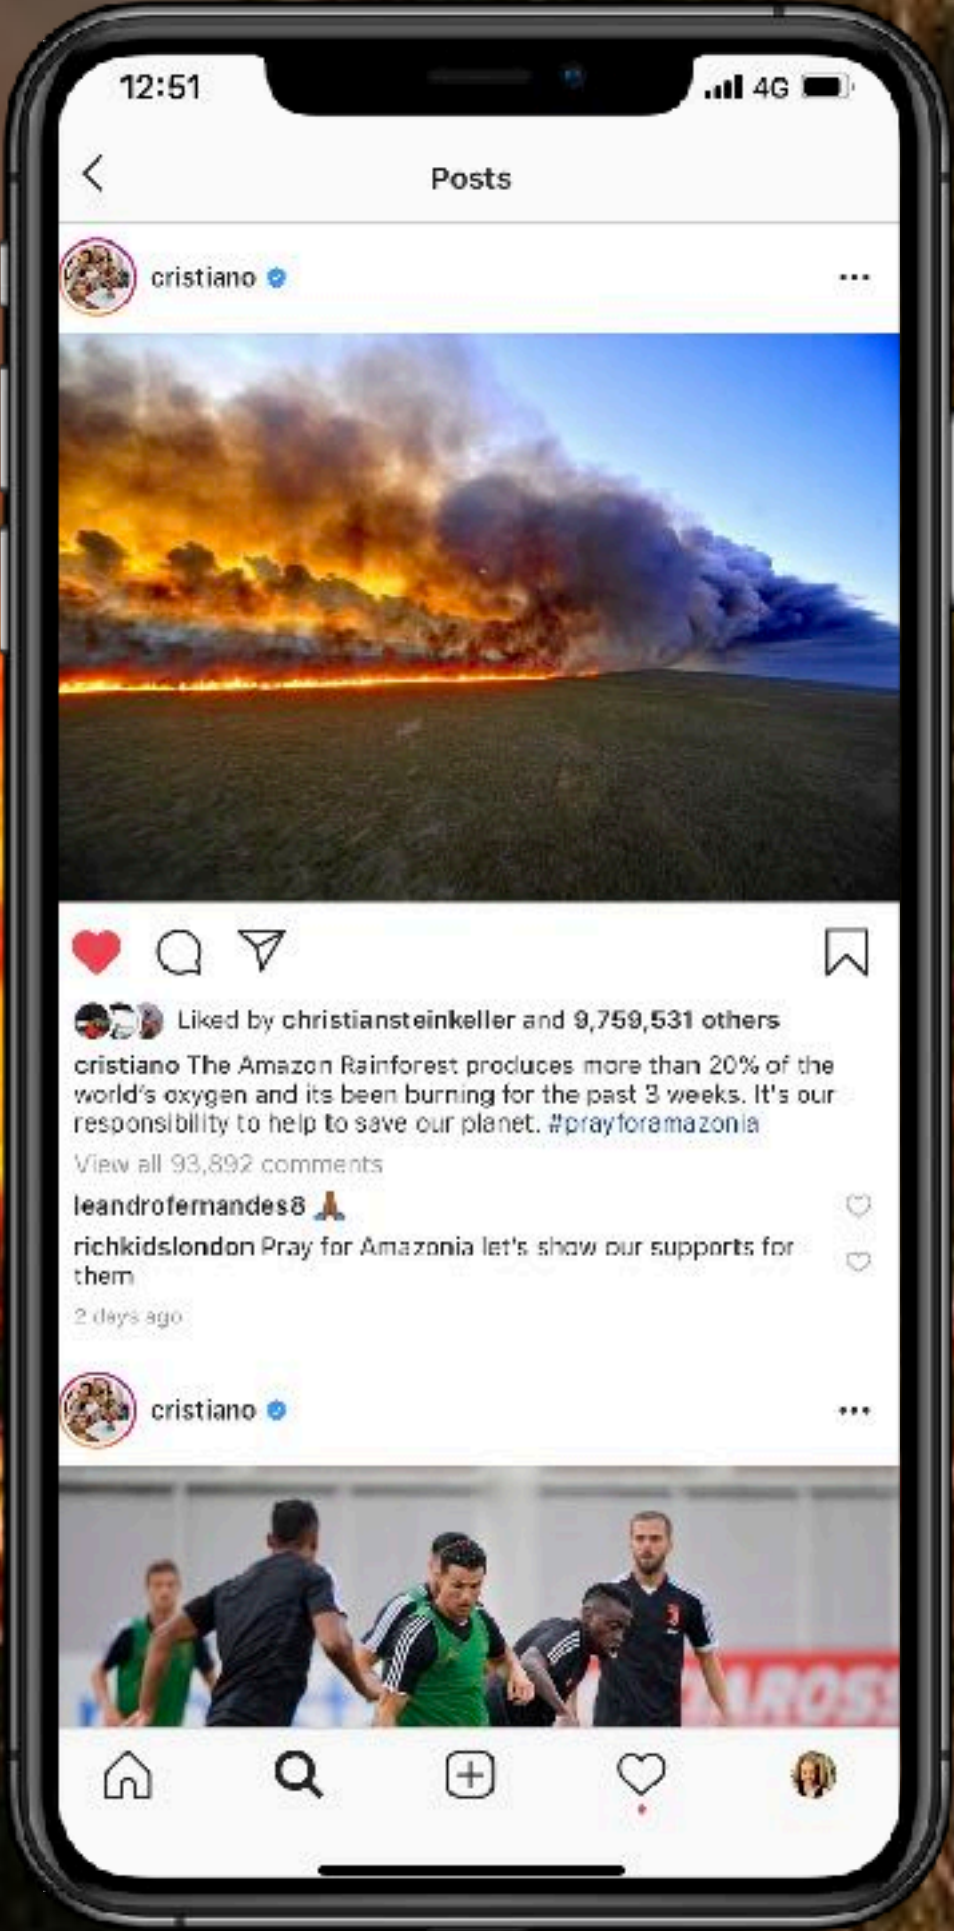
12:51
4G

Posts

cristiano

Liked by christiansteinkeller and 9,759,531 others

cristiano The Amazon Rainforest produces more than 20% of the world's oxygen and its been burning for the past 3 weeks. It's our responsibility to help to save our planet. #prayforamazonia

View all 93,892 comments

leandrofernandes8 🙏

richkidslondon Pray for Amazonia let's show our supports for them

2 days ago

cristiano

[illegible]AROSS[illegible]